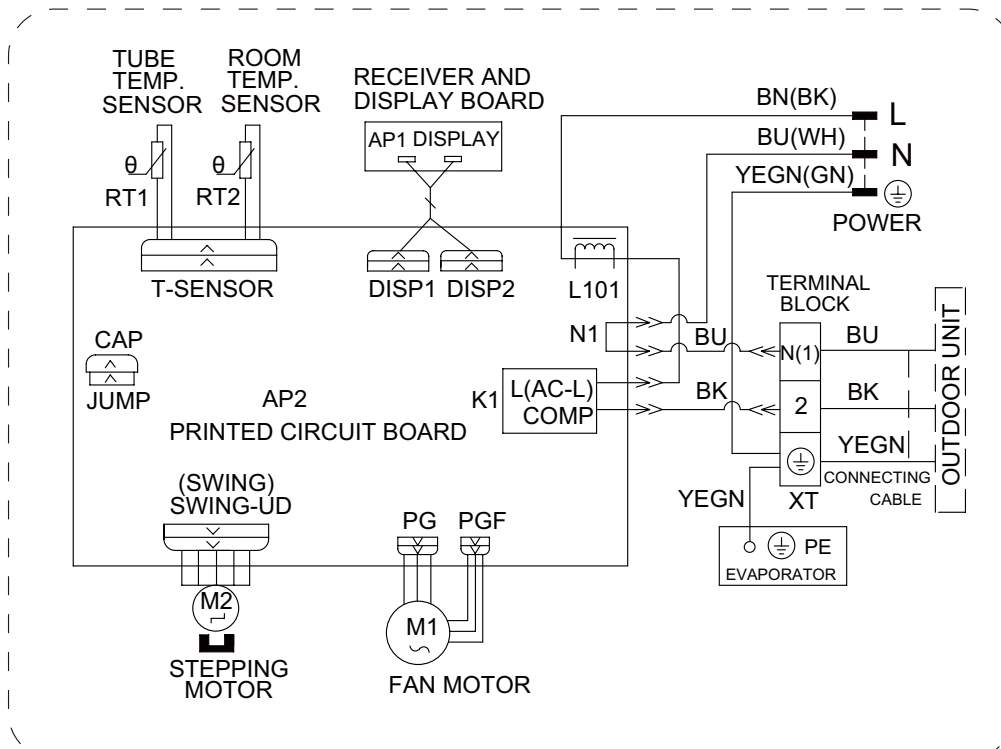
TUBE TEMP. SENSOR

ROOM TEMP. SENSOR

RECEIVER AND DISPLAY BOARD

AP1 DISPLAY

θ

θ

RT1

RT2

BN(BK)

L

BU(WH)

N

YEGN(GN)

POWER

T-SENSOR

DISP1

DISP2

L101

TERMINAL BLOCK

N1

BU

N(1)

BU

CAP

JUMP

AP2

PRINTED CIRCUIT BOARD

K1

L(AC-L)

COMP

BK

2

BK

YEGN

OUTDOOR UNIT

CONNECTING CABLE

(SWING) SWING-UD

YEGN

XT

PG

PGF

PE

EVAPORATOR

M2

M1

STEPPING MOTOR

FAN MOTOR